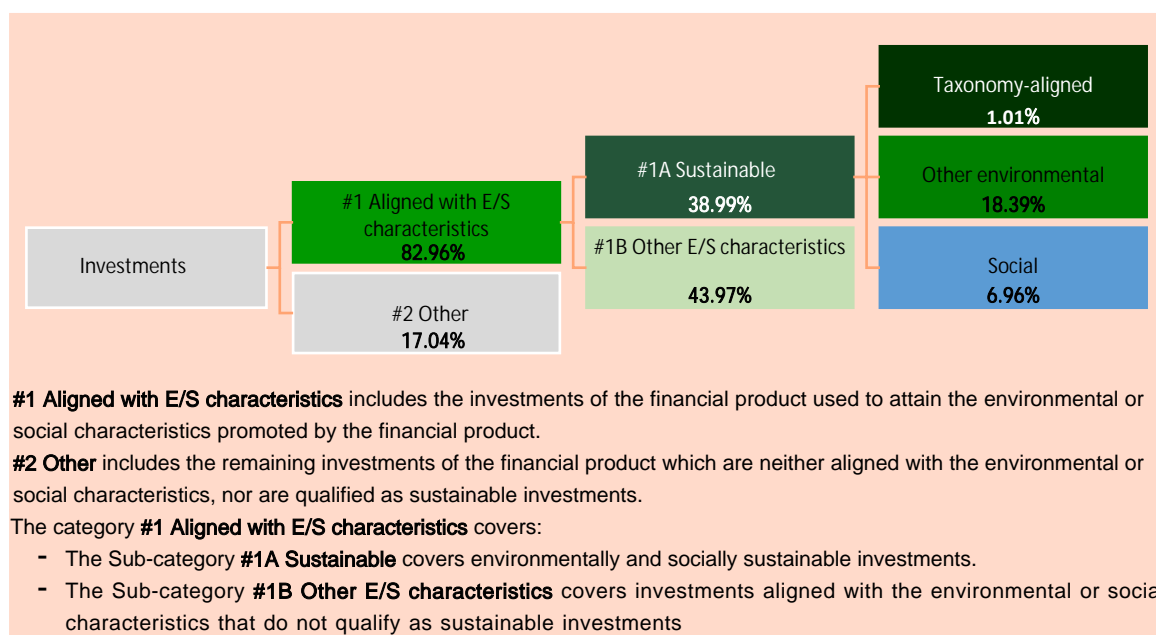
Investments

#1 Aligned with E/S characteristics
82.96%

#2 Other
17.04%

#1A Sustainable
38.99%

#1B Other E/S characteristics
43.97%

Taxonomy-aligned
1.01%

Other environmental
18.39%

Social
6.96%

**#1 Aligned with E/S characteristics** includes the investments of the financial product used to attain the environmental or social characteristics promoted by the financial product.

**#2 Other** includes the remaining investments of the financial product which are neither aligned with the environmental or social characteristics, nor are qualified as sustainable investments.

The category **#1 Aligned with E/S characteristics** covers:

- The Sub-category **#1A Sustainable** covers environmentally and socially sustainable investments.
- The Sub-category **#1B Other E/S characteristics** covers investments aligned with the environmental or socia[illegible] characteristics that do not qualify as sustainable investments